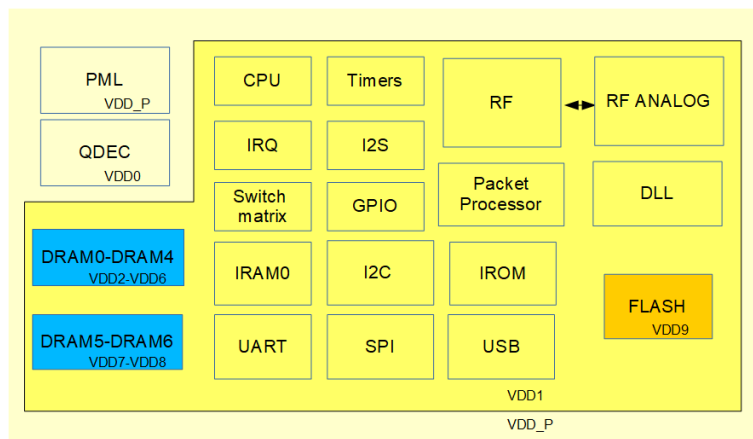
PML
VDD_P

QDEC
VDD0

DRAM0-DRAM4
VDD2-VDD6

DRAM5-DRAM6
VDD7-VDD8

CPU

Timers

IRQ

I2S

Switch matrix

GPIO

IRAM0

I2C

UART

SPI

RF

RF ANALOG

Packet Processor

DLL

IROM

USB

FLASH
VDD9

VDD1

VDD_P